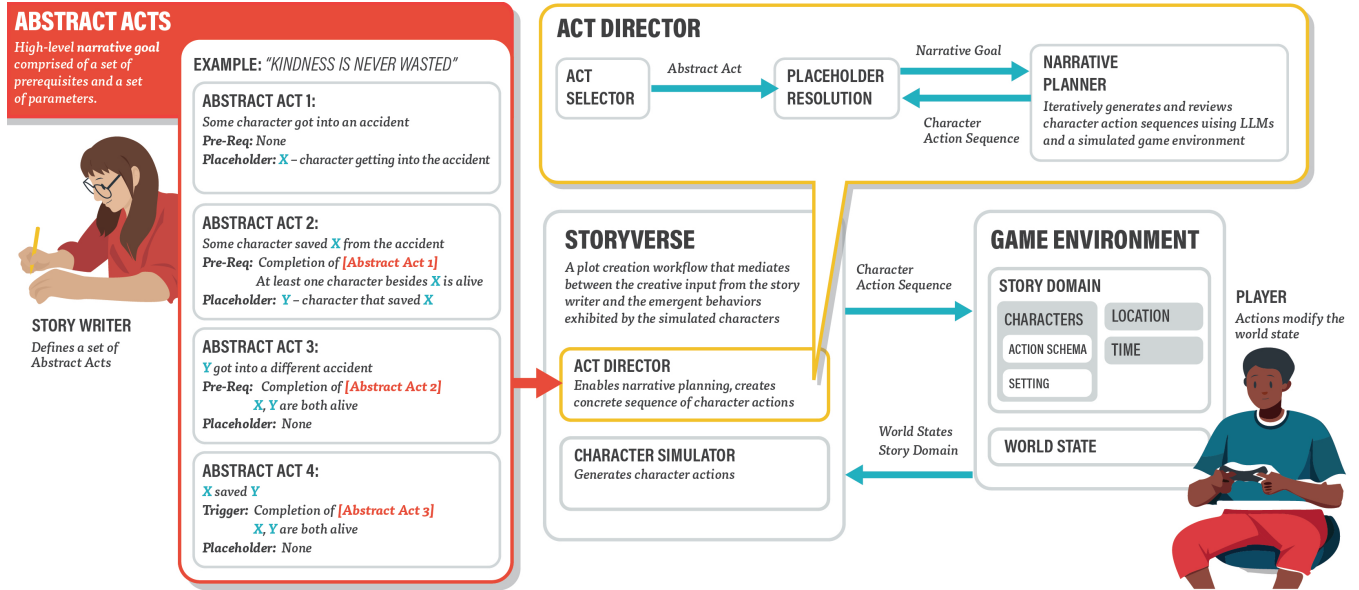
ABSTRACT ACTS
High-level narrative goal comprised of a set of prerequisites and a set of parameters.

STORY WRITER
Defines a set of Abstract Acts

EXAMPLE: "KINDNESS IS NEVER WASTED"

ABSTRACT ACT 1:
Some character got into an accident
Pre-Req: None
Placeholder: X – character getting into the accident

ABSTRACT ACT 2:
Some character saved X from the accident
Pre-Req: Completion of [Abstract Act 1]
At least one character besides X is alive
Placeholder: Y – character that saved X

ABSTRACT ACT 3:
Y got into a different accident
Pre-Req: Completion of [Abstract Act 2]
X, Y are both alive
Placeholder: None

ABSTRACT ACT 4:
X saved Y
Trigger: Completion of [Abstract Act 3]
X, Y are both alive
Placeholder: None

ACT DIRECTOR
ACT SELECTOR
Abstract Act
PLACEHOLDER RESOLUTION
Narrative Goal
Character Action Sequence
NARRATIVE PLANNER
Iteratively generates and reviews character action sequences using LLMs and a simulated game environment

STORYVERSE
A plot creation workflow that mediates between the creative input from the story writer and the emergent behaviors exhibited by the simulated characters

ACT DIRECTOR
Enables narrative planning, creates concrete sequence of character actions

CHARACTER SIMULATOR
Generates character actions

Character Action Sequence

World States
Story Domain

GAME ENVIRONMENT
STORY DOMAIN
CHARACTERS
ACTION SCHEMA
SETTING
LOCATION
TIME
WORLD STATE

PLAYER
Actions modify the world state